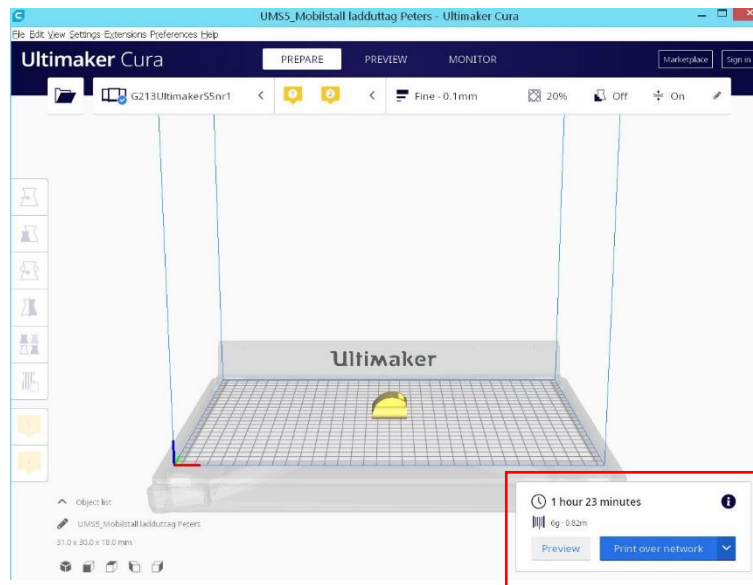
UMS5_Mobilstall ladduttag Peters - Ultimaker Cura

File Edit View Settings Extensions Preferences Help

Ultimaker Cura

PREPARE PREVIEW MONITOR

Marketplace Sign in

G213UltimakerS5nr1

Fine - 0.1mm 20% Off On

Ultimaker

Object list

UMS5_Mobilstall laddduttag Peters

31.0 x 30.0 x 18.0 mm

1 hour 23 minutes

6g · 0.82m

Preview

Print over network